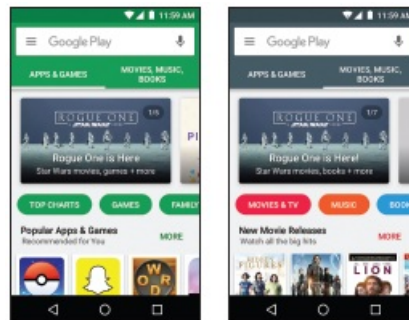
11:59 AM

Google Play

APPS & GAMES

MOVIES, MUSIC, BOOKS

ROGUE ONE

1/8

PI

Rogue One is Here

Star Wars movies, games + more

TOP CHARTS

GAMES

FAMILY

Popular Apps & Games

Recommended for You

MORE

11:59 AM

Google Play

APPS & GAMES

MOVIES, MUSIC, BOOKS

ROGUE ONE

1/7

Rogue One is Here!

Star Wars movies, books + more

MOVIES & TV

MUSIC

BOOK

New Movie Releases

Watch all the big hits

MORE

LION